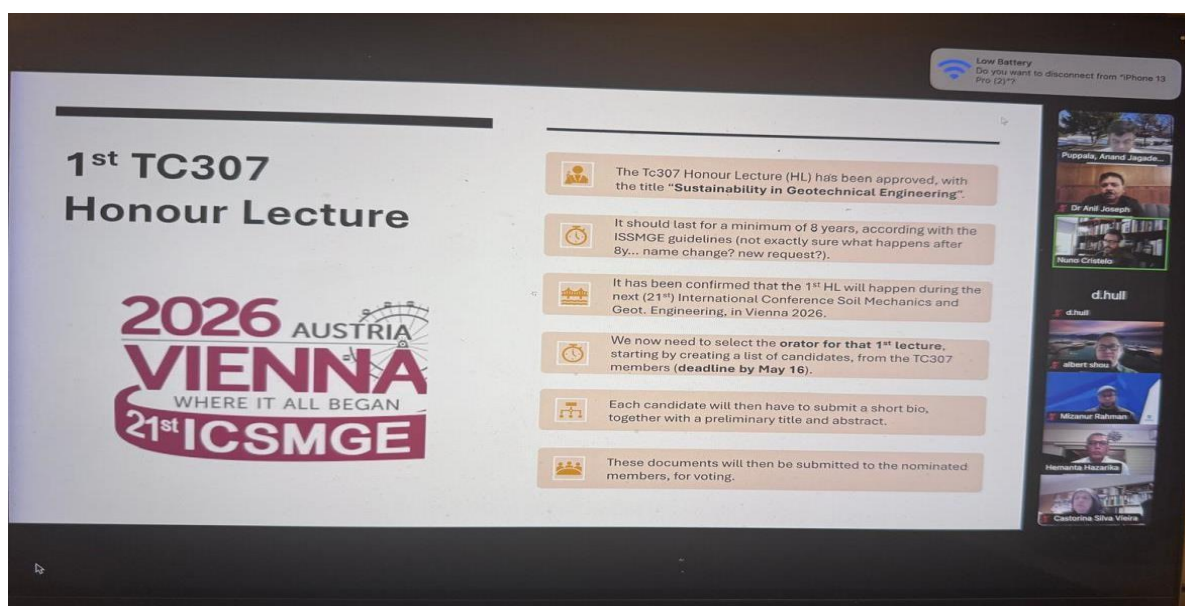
Low Battery
Do you want to disconnect from "iPhone 13 Pro (2)"?

$1^{st}$ TC307
Honour Lecture

2026 AUSTRIA
VIENNA
WHERE IT ALL BEGAN
$21^{st}$ ICSMGE

The Tc307 Honour Lecture (HL) has been approved, with the title "Sustainability in Geotechnical Engineering".

It should last for a minimum of 8 years, according with the ISSMGE guidelines (not exactly sure what happens after 8y... name change? new request?).

It has been confirmed that the $1^{st}$ HL will happen during the next ($21^{st}$) International Conference Soil Mechanics and Geot. Engineering, in Vienna 2026.

We now need to select the orator for that $1^{st}$ lecture, starting by creating a list of candidates, from the TC307 members (deadline by May 16).

Each candidate will then have to submit a short bio, together with a preliminary title and abstract.

These documents will then be submitted to the nominated members, for voting.

Puppala, Anand Jagade...
Dr Anil Joseph
Nuno Cristelo
d.hull
d.hull
albert shou
Mizanur Rahman
Hemanta Hazarika
Castorina Silva Vieira